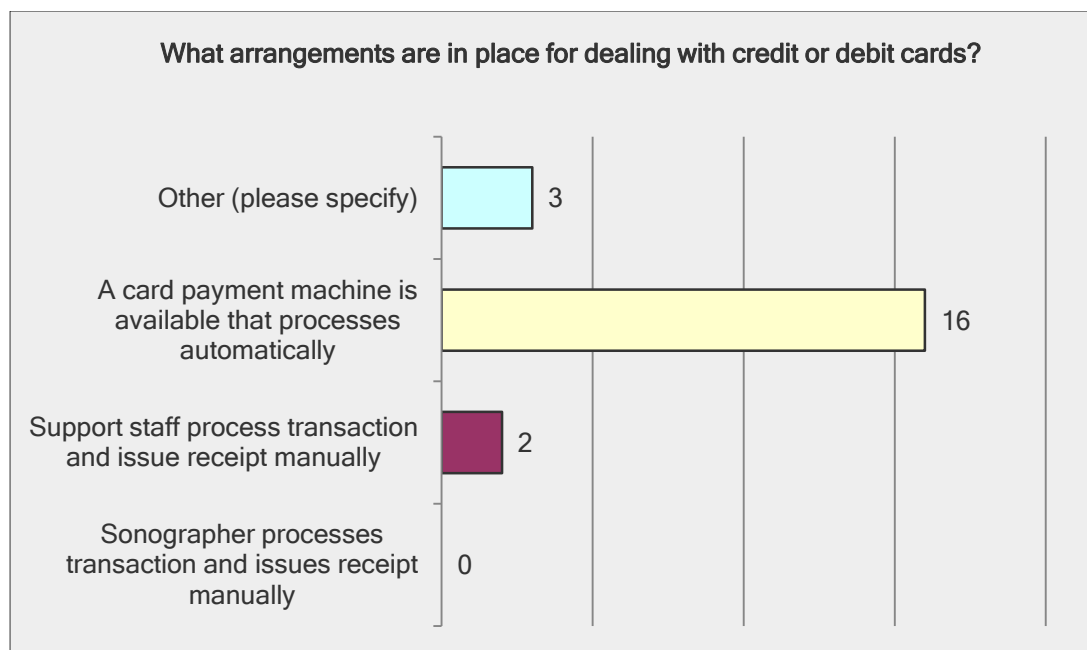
What arrangements are in place for dealing with credit or debit cards?

Other (please specify)
3

A card payment machine is available that processes automatically
16

Support staff process transaction and issue receipt manually
2

Sonographer processes transaction and issues receipt manually
0